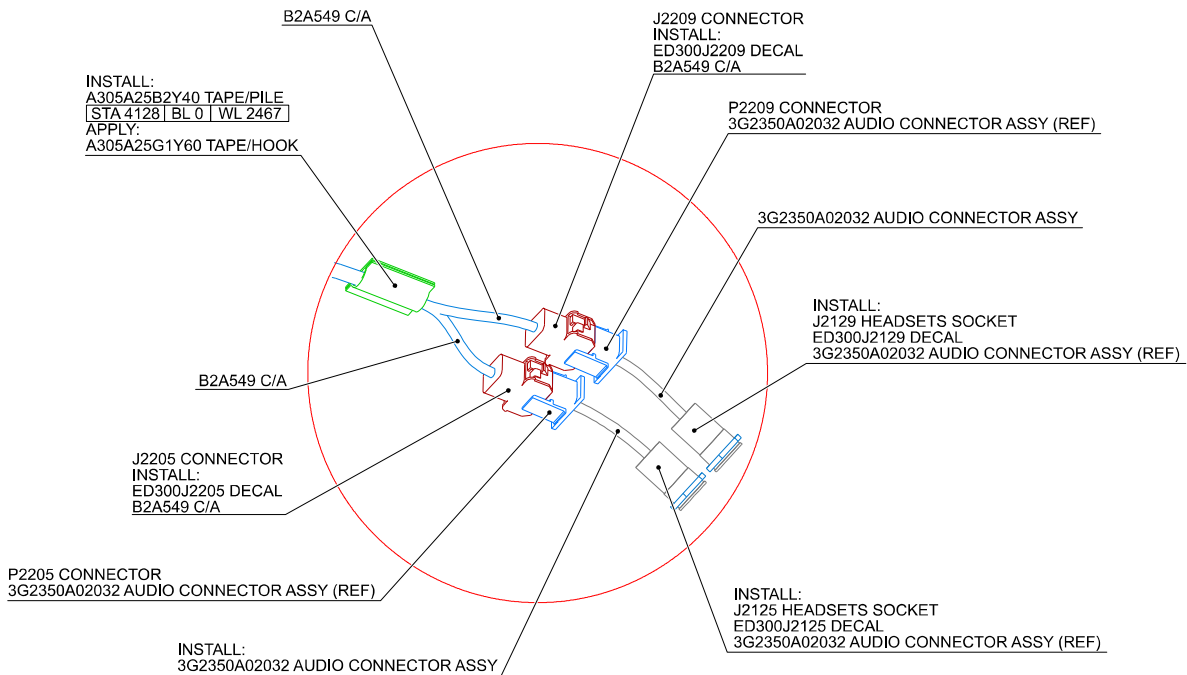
B2A549 C/A

J2209 CONNECTOR
INSTALL:
ED300J2209 DECAL
B2A549 C/A

INSTALL:
A305A25B2Y40 TAPE/PILE

| STA 4128 | BL 0 | WL 2467 |
|---|---|---|

APPLY:
A305A25G1Y60 TAPE/HOOK

P2209 CONNECTOR
3G2350A02032 AUDIO CONNECTOR ASSY (REF)

3G2350A02032 AUDIO CONNECTOR ASSY

INSTALL:
J2129 HEADSETS SOCKET
ED300J2129 DECAL
3G2350A02032 AUDIO CONNECTOR ASSY (REF)

B2A549 C/A

J2205 CONNECTOR
INSTALL:
ED300J2205 DECAL
B2A549 C/A

P2205 CONNECTOR
3G2350A02032 AUDIO CONNECTOR ASSY (REF)

INSTALL:
J2125 HEADSETS SOCKET
ED300J2125 DECAL
3G2350A02032 AUDIO CONNECTOR ASSY (REF)

INSTALL:
3G2350A02032 AUDIO CONNECTOR ASSY